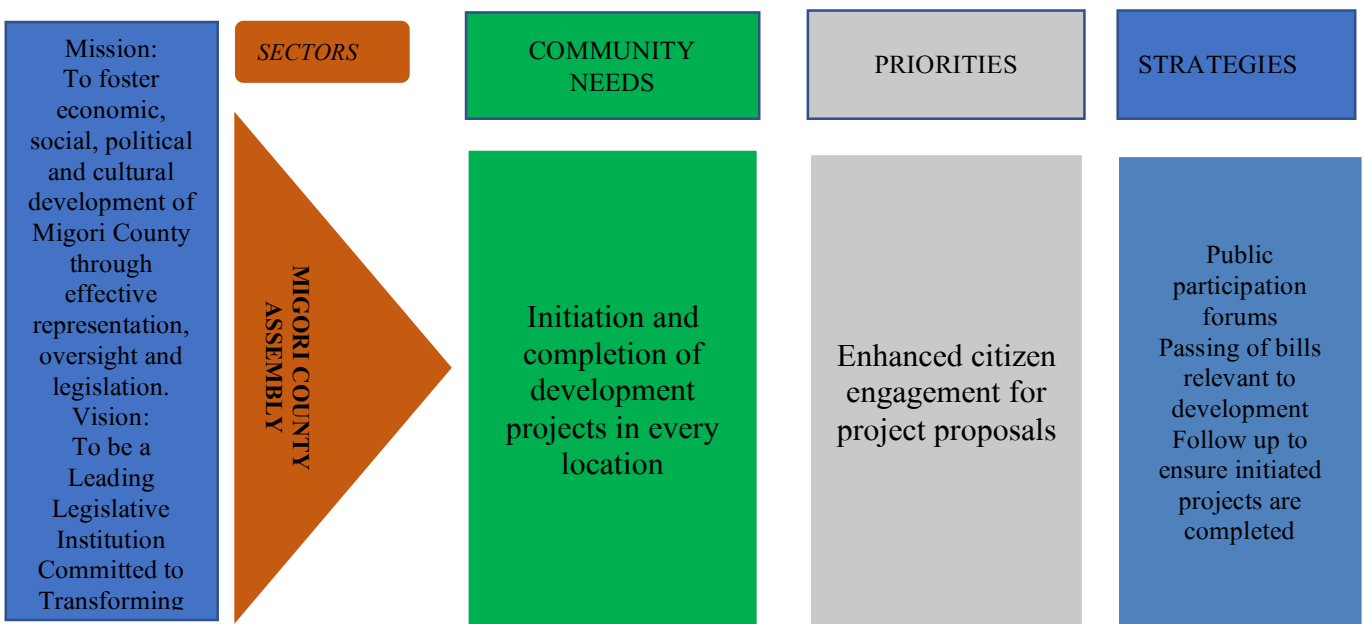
Mission:
To foster economic, social, political and cultural development of Migori County through effective representation, oversight and legislation.
Vision:
To be a Leading Legislative Institution Committed to Transforming

SECTORS

MIGORI COUNTY ASSEMBLY

COMMUNITY NEEDS

Initiation and completion of development projects in every location

PRIORITIES

Enhanced citizen engagement for project proposals

STRATEGIES

Public participation forums
Passing of bills relevant to development
Follow up to ensure initiated projects are completed